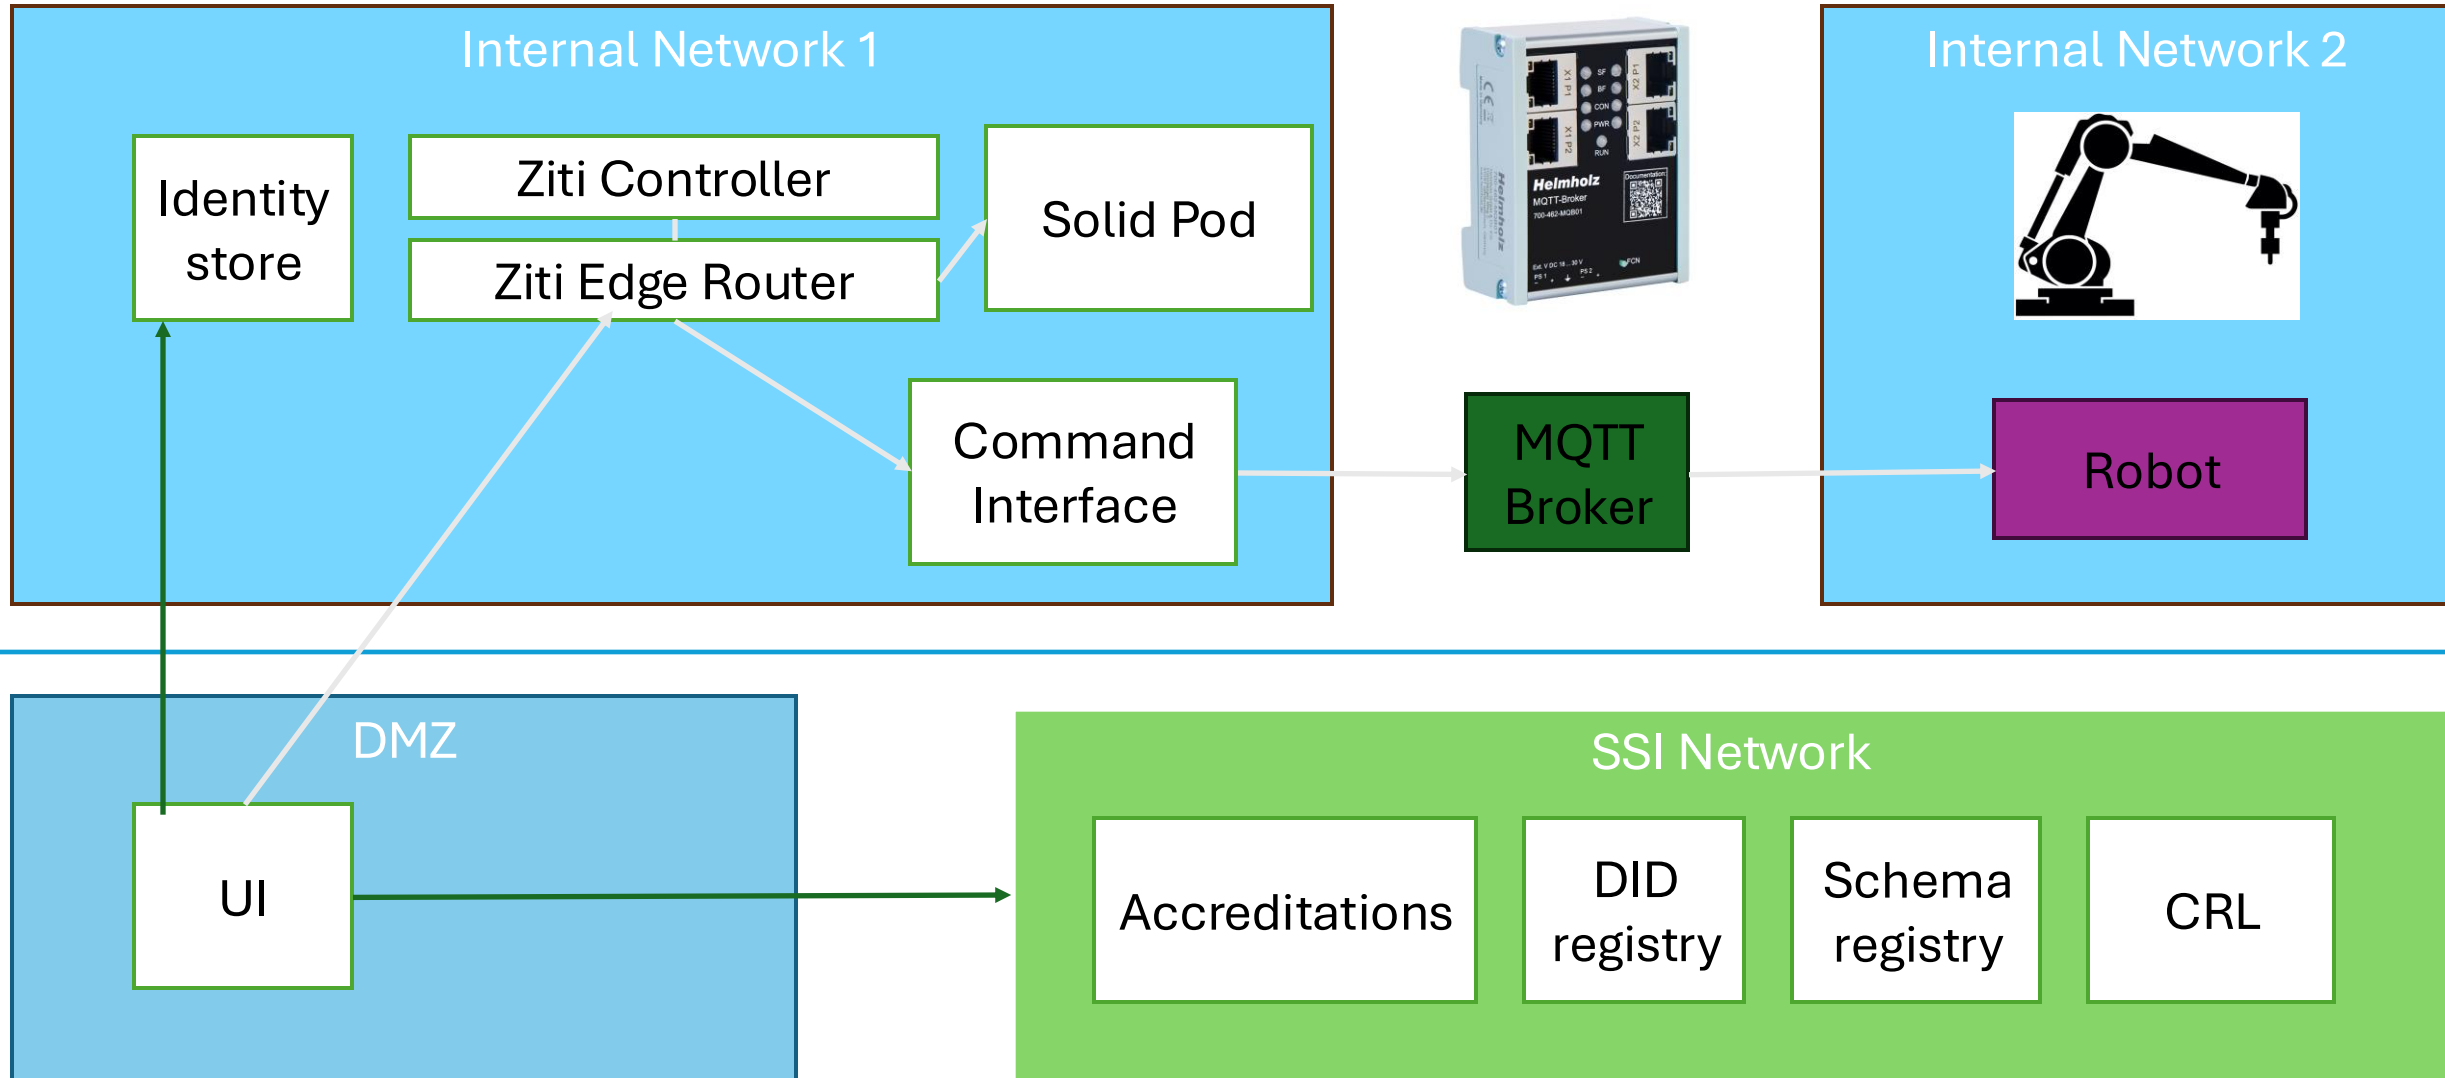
Internal Network 1

Identity store

Ziti Controller

Ziti Edge Router

Solid Pod

Command Interface

Helmholz
MQTT-Broker

MQTT Broker

Internal Network 2

Robot

DMZ

UI

SSI Network

Accreditations

DID registry

Schema registry

CRL